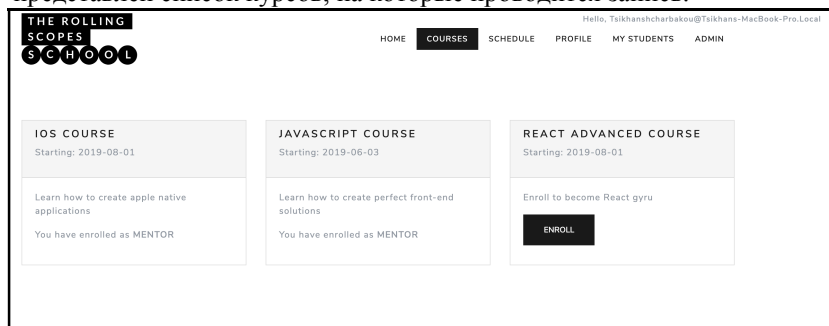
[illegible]

THE ROLLING SCOPES SCHOOL

Hello, Tsikhanshcharbakou@Tsikhans-MacBook-Pro.Local

HOME COURSES SCHEDULE PROFILE MY STUDENTS ADMIN

IOS COURSE

Starting: 2019-08-01

Learn how to create apple native applications

You have enrolled as MENTOR

JAVASCRIPT COURSE

Starting: 2019-06-03

Learn how to create perfect front-end solutions

You have enrolled as MENTOR

REACT ADVANCED COURSE

Starting: 2019-08-01

Enroll to become React gyru

ENROLL